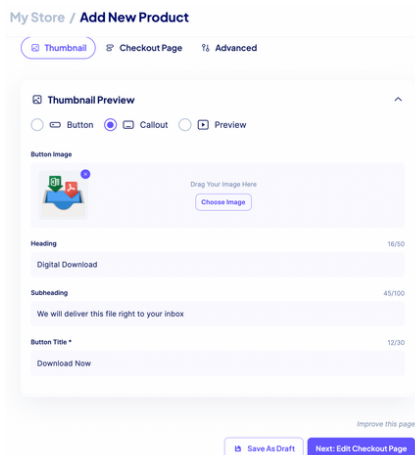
My Store / Add New Product

Thumbnail
Checkout Page
Advanced

Thumbnail Preview

Button
Callout
Preview

Button Image

Drag Your Image Here
Choose Image

Heading
16/50
Digital Download

Subheading
45/100
We will deliver this file right to your inbox

Button Title *
12/30
Download Now

Improve this page

Save As Draft
Next: Edit Checkout Page